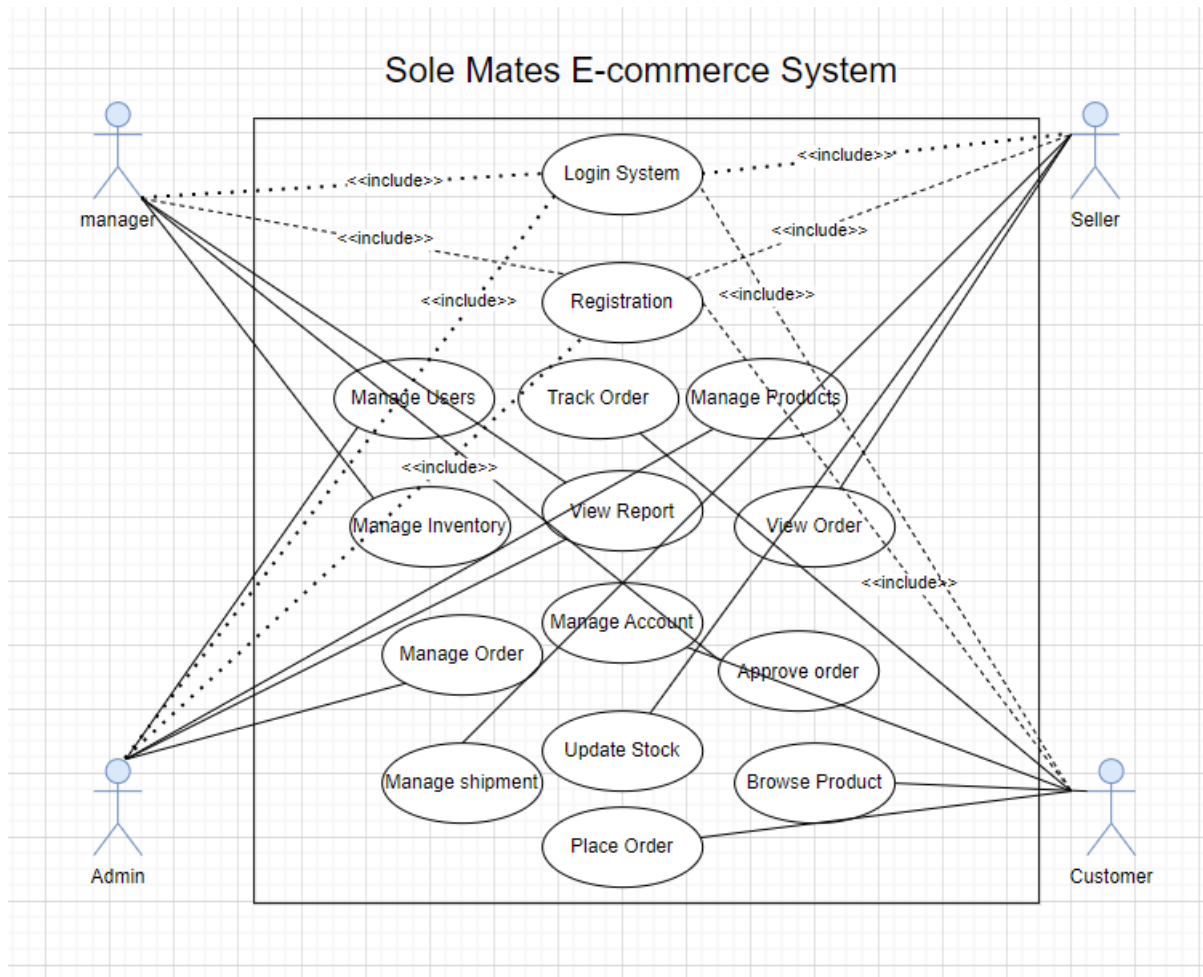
Sole Mates E-commerce System

manager

Seller

Admin

Customer

<<include>>

<<include>>

<<include>>

<<include>>

<<include>>

<<include>>

<<include>>

<<include>>

Login System

Registration

Manage Users

Track Order

Manage Products

Manage Inventory

View Report

View Order

Manage Account

Manage Order

Approve order

Update Stock

Manage shipment

Browse Product

Place Order